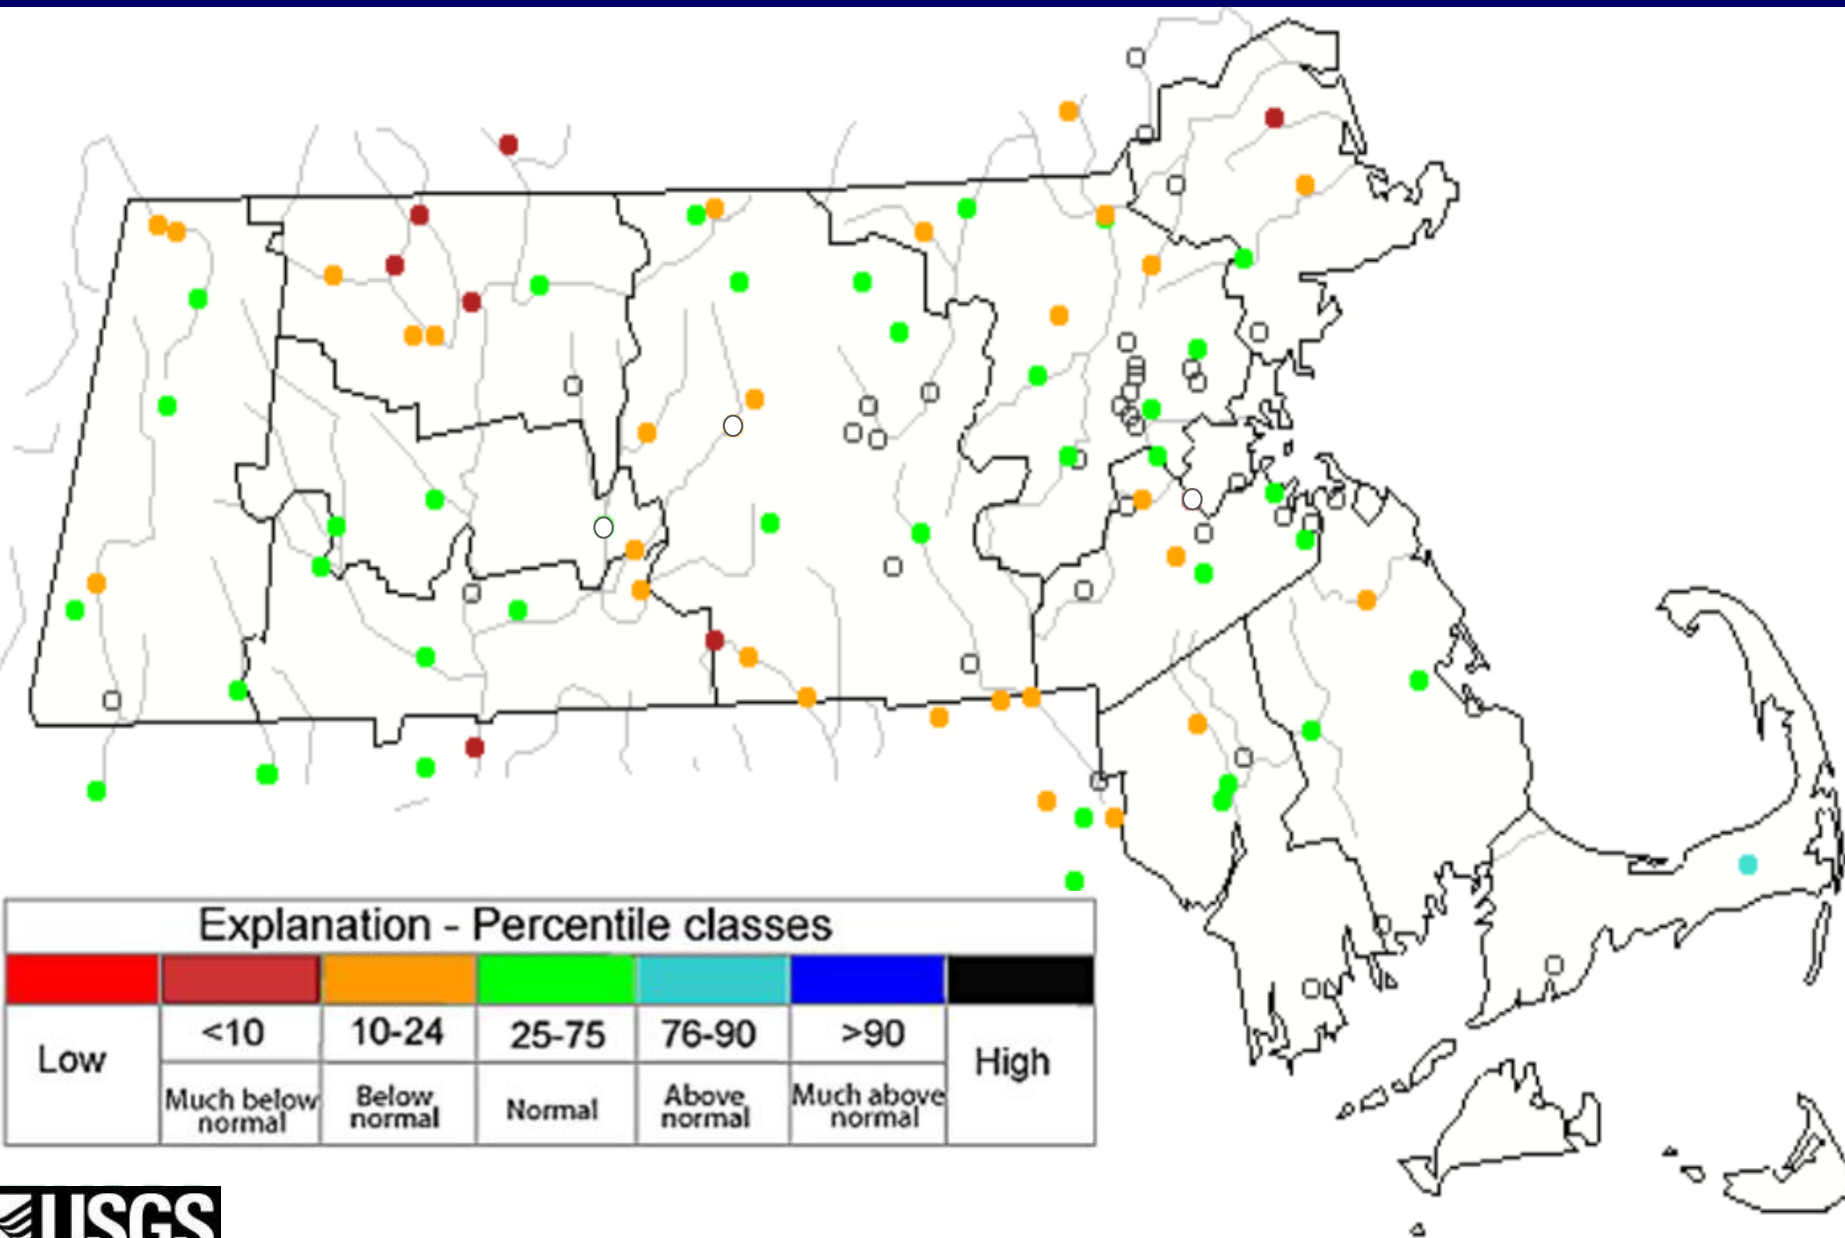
Explanation - Percentile classes

| Low | <10 | 10-24 | 25-75 | 76-90 | >90 | High |
|---|---|---|---|---|---|---|
| | Much below normal | Below normal | Normal | Above normal | Much above normal | |

USGS